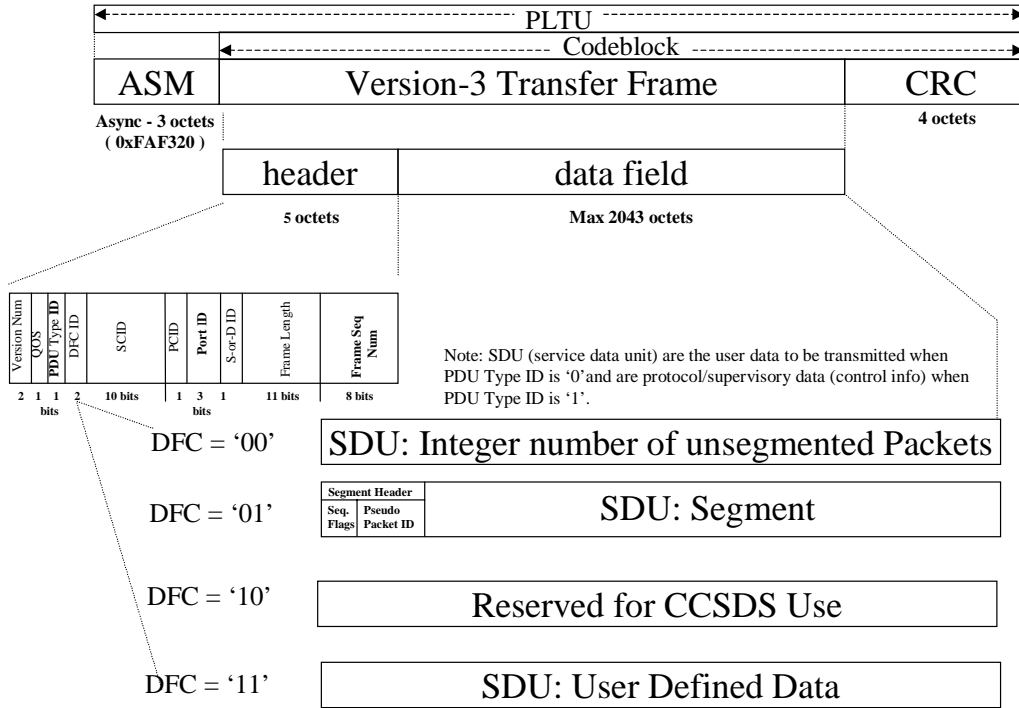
PLTU

Codeblock

ASM

Version-3 Transfer Frame

CRC

Async - 3 octets ( 0xFAF320 )

4 octets

header

data field

5 octets

Max 2043 octets

| Version Num | QOS | PDU Type ID | DFC ID | SCID | PCID | Port ID | S-or-D ID | Frame Length | Frame Seq Num |
|---|---|---|---|---|---|---|---|---|---|
| 2 | 1 | 1 | 2 | 10 bits | 1 | 3 | 1 | 11 bits | 8 bits |

bits

bits

Note: SDU (service data unit) are the user data to be transmitted when PDU Type ID is '0'and are protocol/supervisory data (control info) when PDU Type ID is '1'.

DFC = '00'

SDU: Integer number of unsegmented Packets

DFC = '01'

Segment Header

Seq. Flags

Pseudo Packet ID

SDU: Segment

DFC = '10'

Reserved for CCSDS Use

DFC = '11'

SDU: User Defined Data